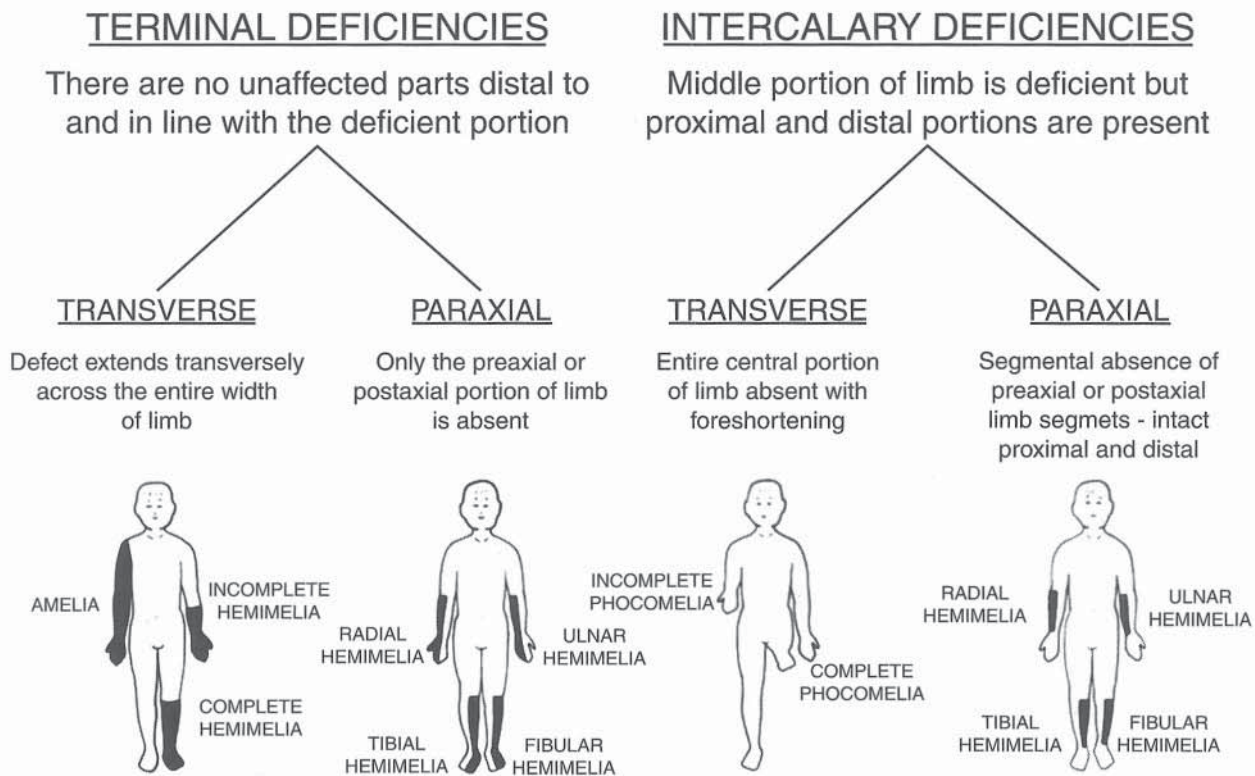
TERMINAL DEFICIENCIES

There are no unaffected parts distal to and in line with the deficient portion

INTERCALARY DEFICIENCIES

Middle portion of limb is deficient but proximal and distal portions are present

TRANSVERSE

Defect extends transversely across the entire width of limb

PARAXIAL

Only the preaxial or postaxial portion of limb is absent

TRANSVERSE

Entire central portion of limb absent with foreshortening

PARAXIAL

Segmental absence of preaxial or postaxial limb segmets - intact proximal and distal

AMELIA

INCOMPLETE HEMIMELIA

COMPLETE HEMIMELIA

RADIAL HEMIMELIA

ULNAR HEMIMELIA

TIBIAL HEMIMELIA

FIBULAR HEMIMELIA

INCOMPLETE PHOCOMELIA

COMPLETE PHOCOMELIA

RADIAL HEMIMELIA

ULNAR HEMIMELIA

TIBIAL HEMIMELIA

FIBULAR HEMIMELIA